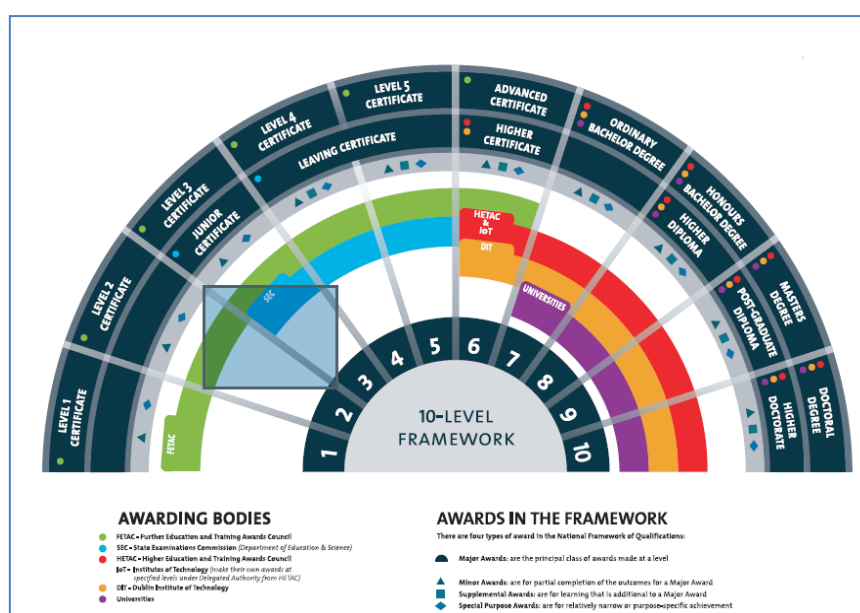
LEVEL 1 CERTIFICATE
LEVEL 2 CERTIFICATE
LEVEL 3 CERTIFICATE
JUNIOR CERTIFICATE
LEVEL 4 CERTIFICATE
LEAVING CERTIFICATE
LEVEL 5 CERTIFICATE
ADVANCED CERTIFICATE
HIGHER CERTIFICATE
ORDINARY BACHELOR DEGREE
HONOURS BACHELOR DEGREE
HIGHER DIPLOMA
MASTERS DEGREE
POST-GRADUATE DIPLOMA
DOCTORAL DEGREE
HIGHER DOCTORATE

FETAC
SEC
HETAC & IoT
DIT
UNIVERSITIES

1 2 3 4 5 6 7 8 9 10

10-LEVEL FRAMEWORK

AWARDING BODIES
FETAC = Further Education and Training Awards Council
SEC = State Examinations Commission (Department of Education & Science)
HETAC = Higher Education and Training Awards Council
IoT = Institutes of Technology (make their own awards at specified levels under Delegated Authority from HETAC)
DIT = Dublin Institute of Technology
Universities

AWARDS IN THE FRAMEWORK
There are four types of award in the National Framework of Qualifications:
Major Awards: are the principal class of awards made at a level
Minor Awards: are for partial completion of the outcomes for a Major Award
Supplemental Awards: are for learning that is additional to a Major Award
Special Purpose Awards: are for relatively narrow or purpose-specific achievement